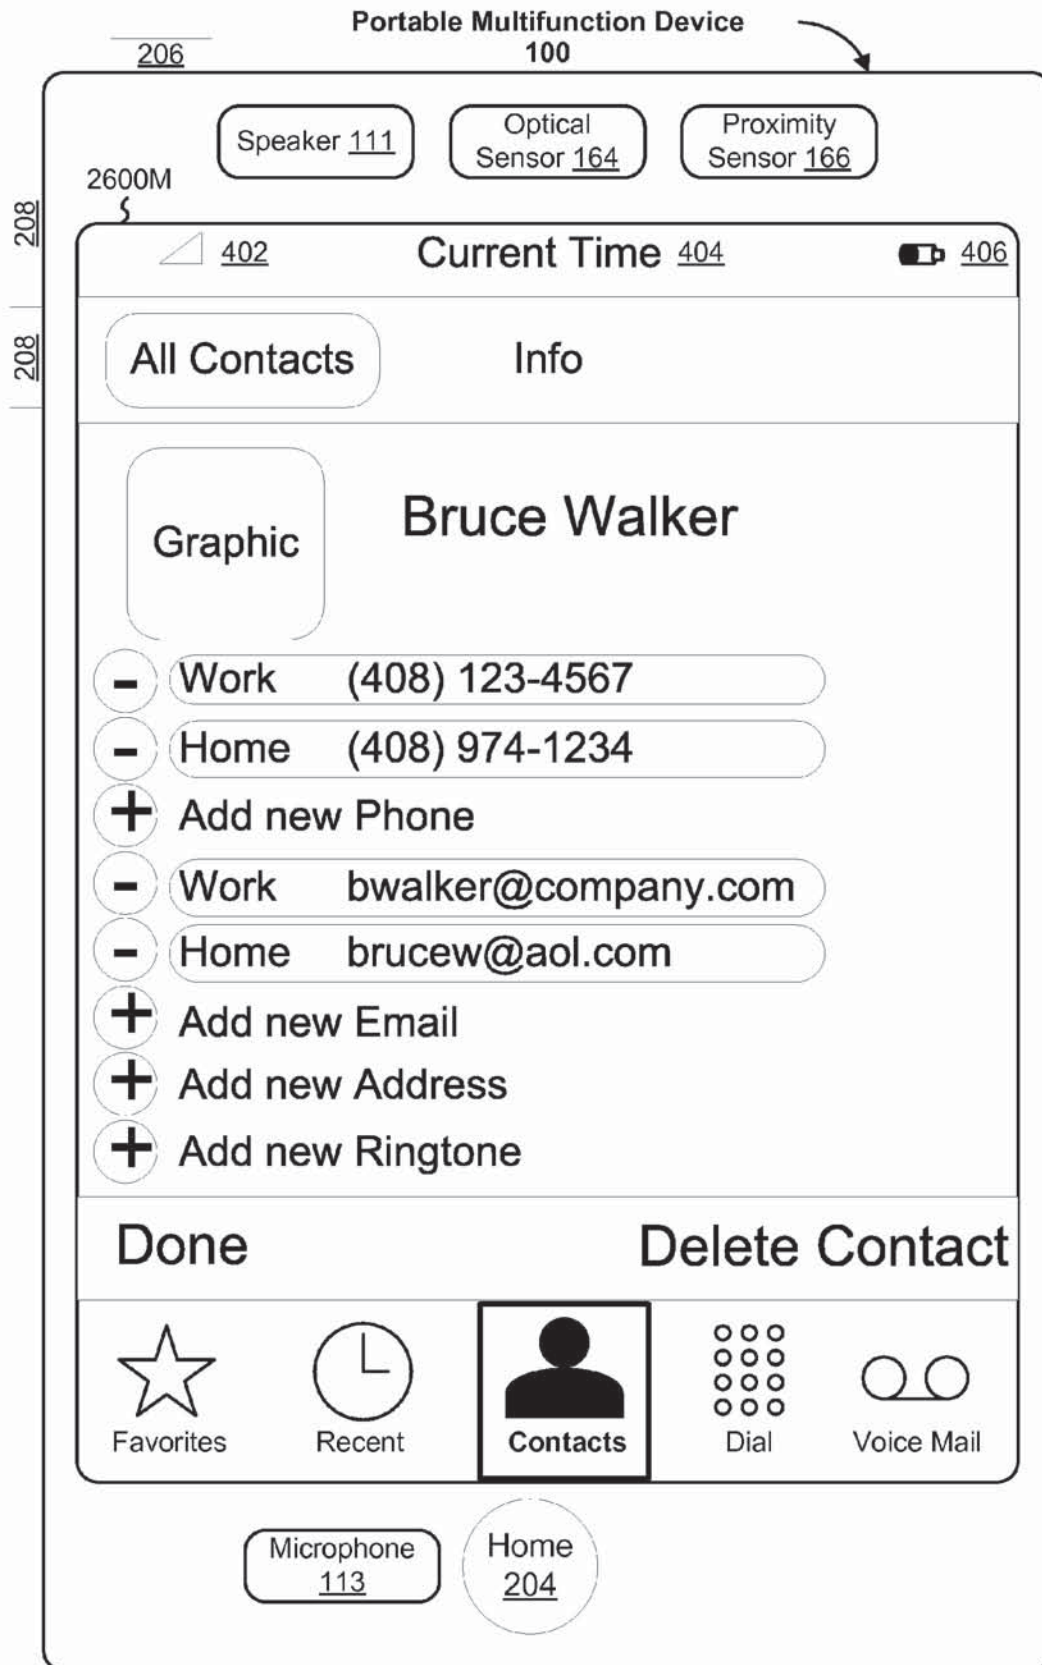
Portable Multifunction Device
100

206

Speaker 111

Optical Sensor 164

Proximity Sensor 166

2600M

208

208

402

Current Time 404

406

All Contacts

Info

Graphic

Bruce Walker

– Work (408) 123-4567

– Home (408) 974-1234

+ Add new Phone

– Work bwalker@company.com

– Home brucew@aol.com

+ Add new Email

+ Add new Address

+ Add new Ringtone

Done

Delete Contact

Favorites

Recent

Contacts

Dial

Voice Mail

Microphone 113

Home 204